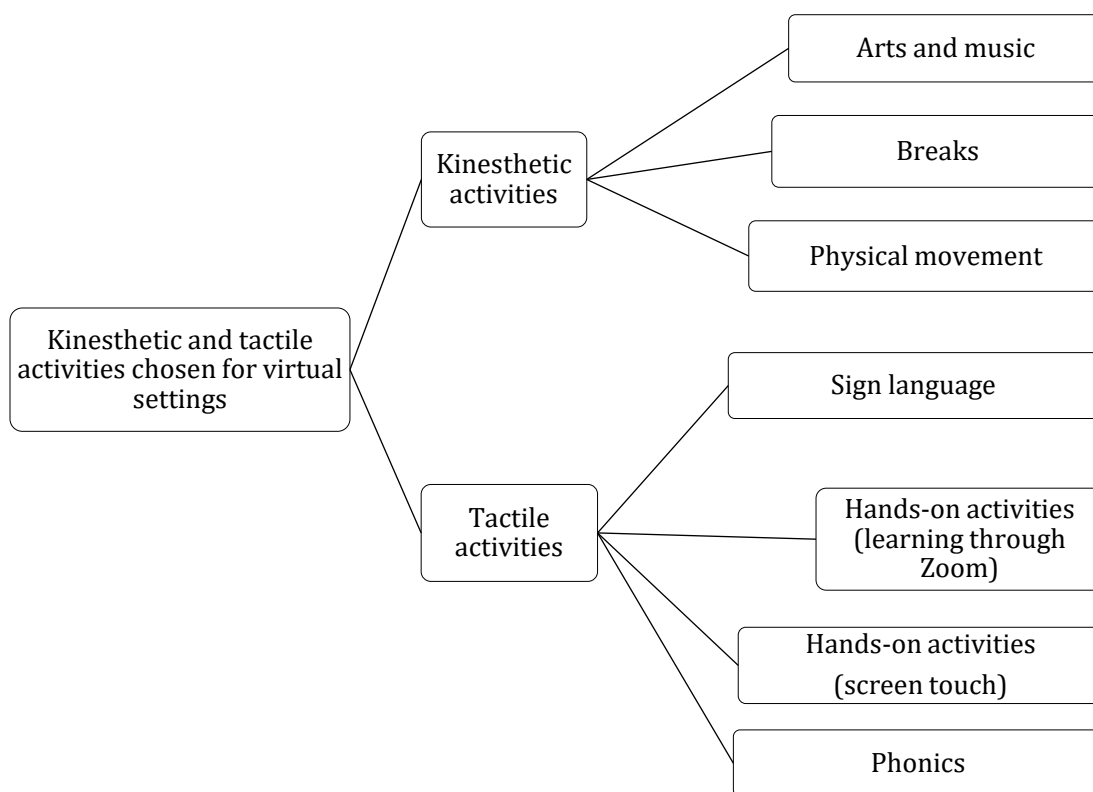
Kinesthetic and tactile activities chosen for virtual settings

Kinesthetic activities

Arts and music

Breaks

Physical movement

Tactile activities

Sign language

Hands-on activities (learning through Zoom)

Hands-on activities (screen touch)

Phonics